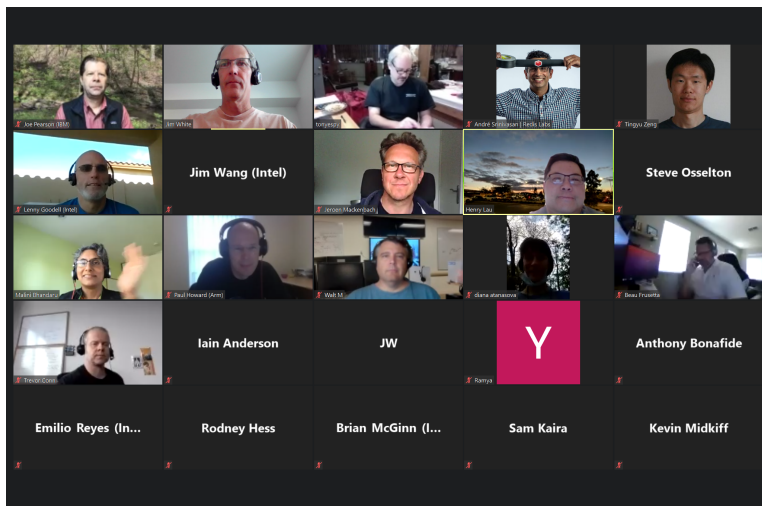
Joe Pearson (IBM)
Jim White
tonyesp
André Srinivasan | Redis Labs
Tingyu Zeng
Lenny Goodell (Intel)
Jim Wang (Intel)
Jeroen Mackenbach
Henry Lau
Steve Osselton
Malini Bhandaru
Paul Howard (Arm)
Walt M
diana atanasova
Beau Frusetta
Trevor Conn
Iain Anderson
JW
Y
Ramya
Anthony Bonafide
Emilio Reyes (In...
Rodney Hess
Brian McGinn (I...
Sam Kaira
Kevin Midkiff